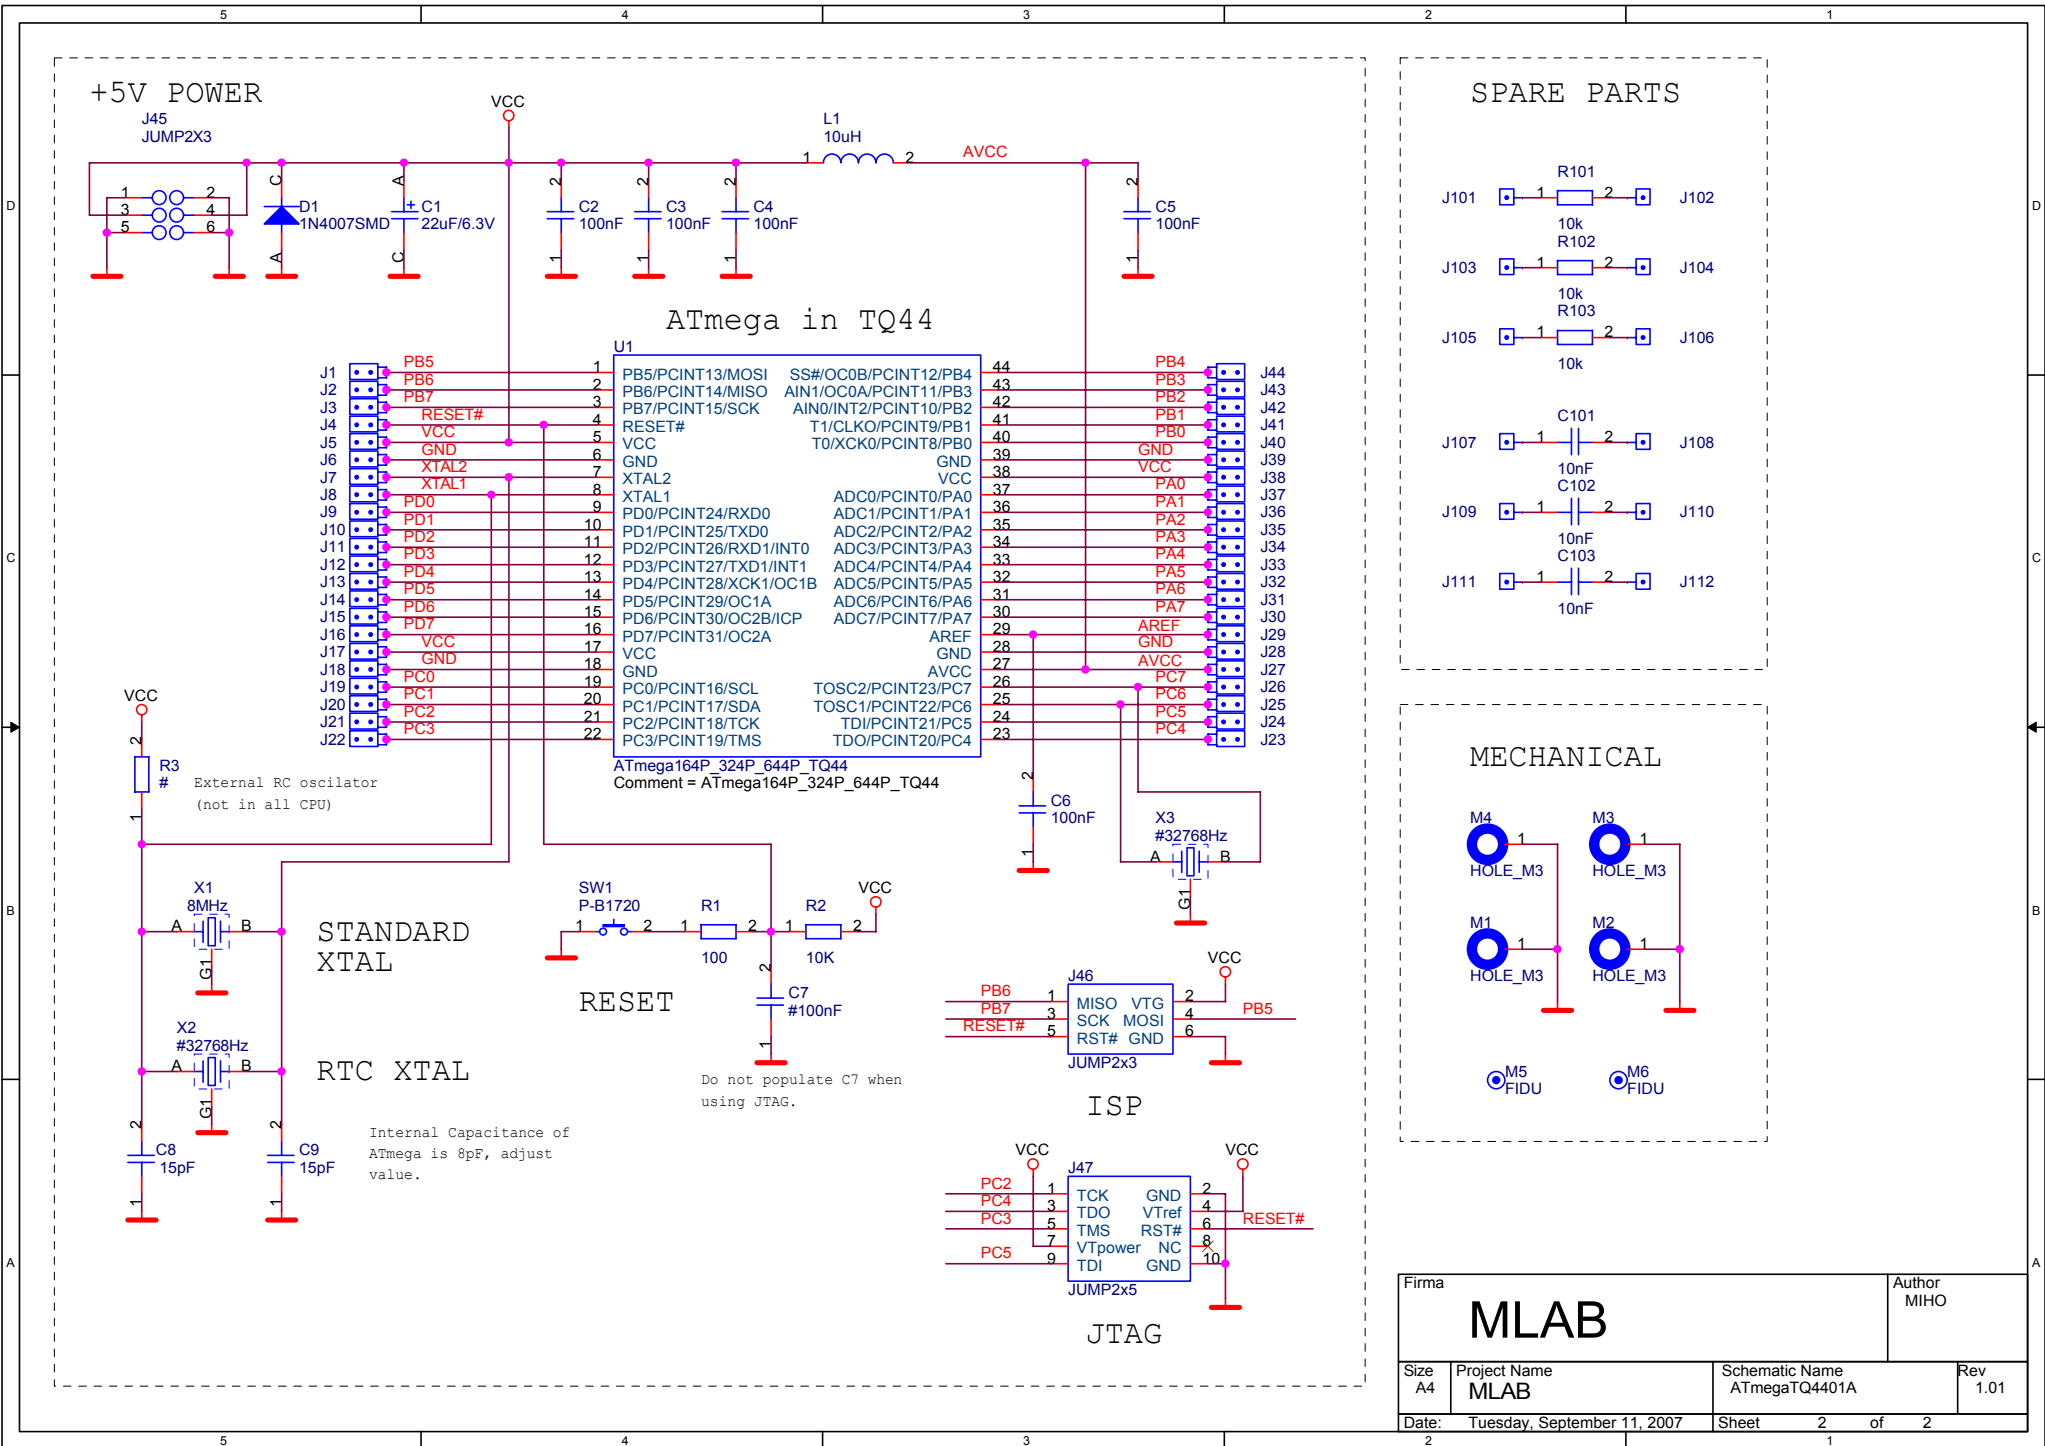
5 4 3 2 1

+5V POWER

J45
JUMP2X3
1 2
3 4
5 6

D1
1N4007SMD
C A

C1
22uF/6.3V
A C

VCC

C2
100nF

C3
100nF

C4
100nF

L1
10uH
1 2

AVCC

C5
100nF

ATmega in TQ44

U1

| Pin | Left | Right | Pin |
|---|---|---|---|
| 1 | PB5/PCINT13/MOSI | SS#/OC0B/PCINT12/PB4 | 44 |
| 2 | PB6/PCINT14/MISO | AIN1/OC0A/PCINT11/PB3 | 43 |
| 3 | PB7/PCINT15/SCK | AIN0/INT2/PCINT10/PB2 | 42 |
| 4 | RESET# | T1/CLKO/PCINT9/PB1 | 41 |
| 5 | VCC | T0/XCK0/PCINT8/PB0 | 40 |
| 6 | GND | GND | 39 |
| 7 | XTAL2 | VCC | 38 |
| 8 | XTAL1 | ADC0/PCINT0/PA0 | 37 |
| 9 | PD0/PCINT24/RXD0 | ADC1/PCINT1/PA1 | 36 |
| 10 | PD1/PCINT25/TXD0 | ADC2/PCINT2/PA2 | 35 |
| 11 | PD2/PCINT26/RXD1/INT0 | ADC3/PCINT3/PA3 | 34 |
| 12 | PD3/PCINT27/TXD1/INT1 | ADC4/PCINT4/PA4 | 33 |
| 13 | PD4/PCINT28/XCK1/OC1B | ADC5/PCINT5/PA5 | 32 |
| 14 | PD5/PCINT29/OC1A | ADC6/PCINT6/PA6 | 31 |
| 15 | PD6/PCINT30/OC2B/ICP | ADC7/PCINT7/PA7 | 30 |
| 16 | PD7/PCINT31/OC2A | AREF | 29 |
| 17 | VCC | GND | 28 |
| 18 | GND | AVCC | 27 |
| 19 | PC0/PCINT16/SCL | TOSC2/PCINT23/PC7 | 26 |
| 20 | PC1/PCINT17/SDA | TOSC1/PCINT22/PC6 | 25 |
| 21 | PC2/PCINT18/TCK | TDI/PCINT21/PC5 | 24 |
| 22 | PC3/PCINT19/TMS | TDO/PCINT20/PC4 | 23 |

ATmega164P_324P_644P_TQ44
Comment = ATmega164P_324P_644P_TQ44

J1 PB5
J2 PB6
J3 PB7
J4 RESET#
J5 VCC
J6 GND
J7 XTAL2
J8 XTAL1
J9 PD0
J10 PD1
J11 PD2
J12 PD3
J13 PD4
J14 PD5
J15 PD6
J16 PD7
J17 VCC
J18 GND
J19 PC0
J20 PC1
J21 PC2
J22 PC3

PB4 J44
PB3 J43
PB2 J42
PB1 J41
PB0 J40
GND J39
VCC J38
PA0 J37
PA1 J36
PA2 J35
PA3 J34
PA4 J33
PA5 J32
PA6 J31
PA7 J30
AREF J29
GND J28
AVCC J27
PC7 J26
PC6 J25
PC5 J24
PC4 J23

VCC
R3
#
External RC oscilator
(not in all CPU)

X1
8MHz
A B
G1

STANDARD
XTAL

X2
#32768Hz
A B
G1

RTC XTAL

C8
15pF

C9
15pF

Internal Capacitance of ATmega is 8pF, adjust value.

SW1
P-B1720
1 2

R1
100

R2
10K

VCC

RESET

C7
#100nF

Do not populate C7 when using JTAG.

C6
100nF

X3
#32768Hz
A B
G1

J46
PB6 1 MISO VTG 2 VCC
PB7 3 SCK MOSI 4 PB5
RESET# 5 RST# GND 6
JUMP2x3

ISP

J47
VCC VCC
PC2 1 TCK GND 2
PC4 3 TDO VTref 4
PC3 5 TMS RST# 6 RESET#
7 VTpower NC 8
PC5 9 TDI GND 10
JUMP2x5

JTAG

SPARE PARTS

J101 R101 10k J102
J103 R102 10k J104
J105 R103 10k J106
J107 C101 10nF J108
J109 C102 10nF J110
J111 C103 10nF J112

MECHANICAL

M4 HOLE_M3
M3 HOLE_M3
M1 HOLE_M3
M2 HOLE_M3
M5 FIDU
M6 FIDU

Firma
MLAB
Author
MIHO
Size
A4
Project Name
MLAB
Schematic Name
ATmegaTQ4401A
Rev
1.01
Date: Tuesday, September 11, 2007
Sheet 2 of 2

D C B A